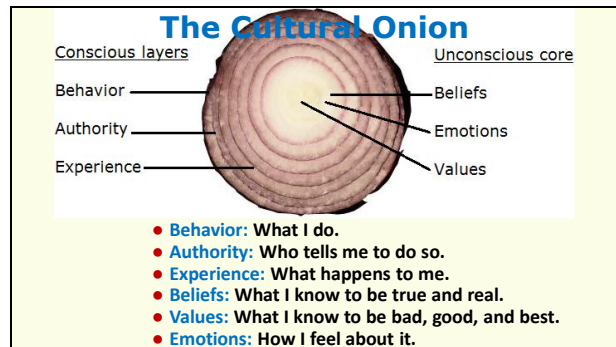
The Cultural Onion

Conscious layers

Behavior

Authority

Experience

Unconscious core

Beliefs

Emotions

Values

- **Behavior:** What I do.
- **Authority:** Who tells me to do so.
- **Experience:** What happens to me.
- **Beliefs:** What I know to be true and real.
- **Values:** What I know to be bad, good, and best.
- **Emotions:** How I feel about it.